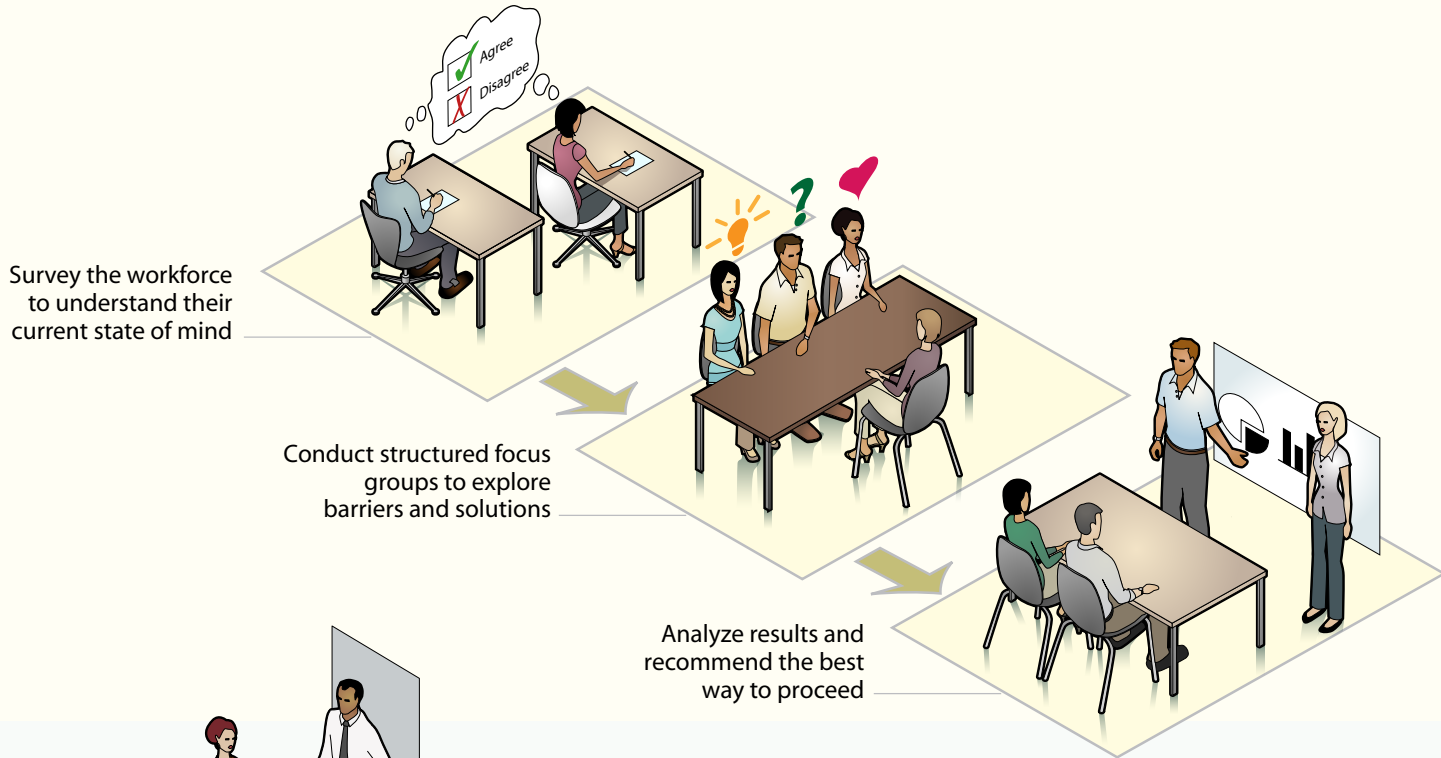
Agree

Disagree

Survey the workforce to understand their current state of mind

Conduct structured focus groups to explore barriers and solutions

Analyze results and recommend the best way to proceed